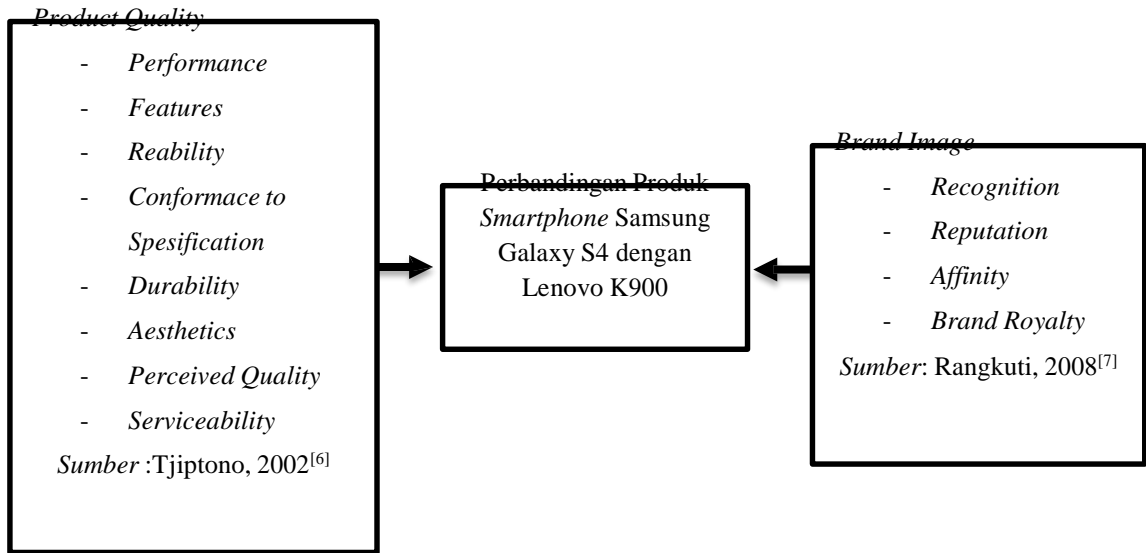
Product Quality

- Performance
- Features
- Reability
- Conformace to Spesification
- Durability
- Aesthetics
- Perceived Quality
- Serviceability

Sumber :Tjiptono, 2002$^{[6]}$

Perbandingan Produk Smartphone Samsung Galaxy S4 dengan Lenovo K900

Brand Image

- Recognition
- Reputation
- Affinity
- Brand Royalty

Sumber: Rangkuti, 2008$^{[7]}$